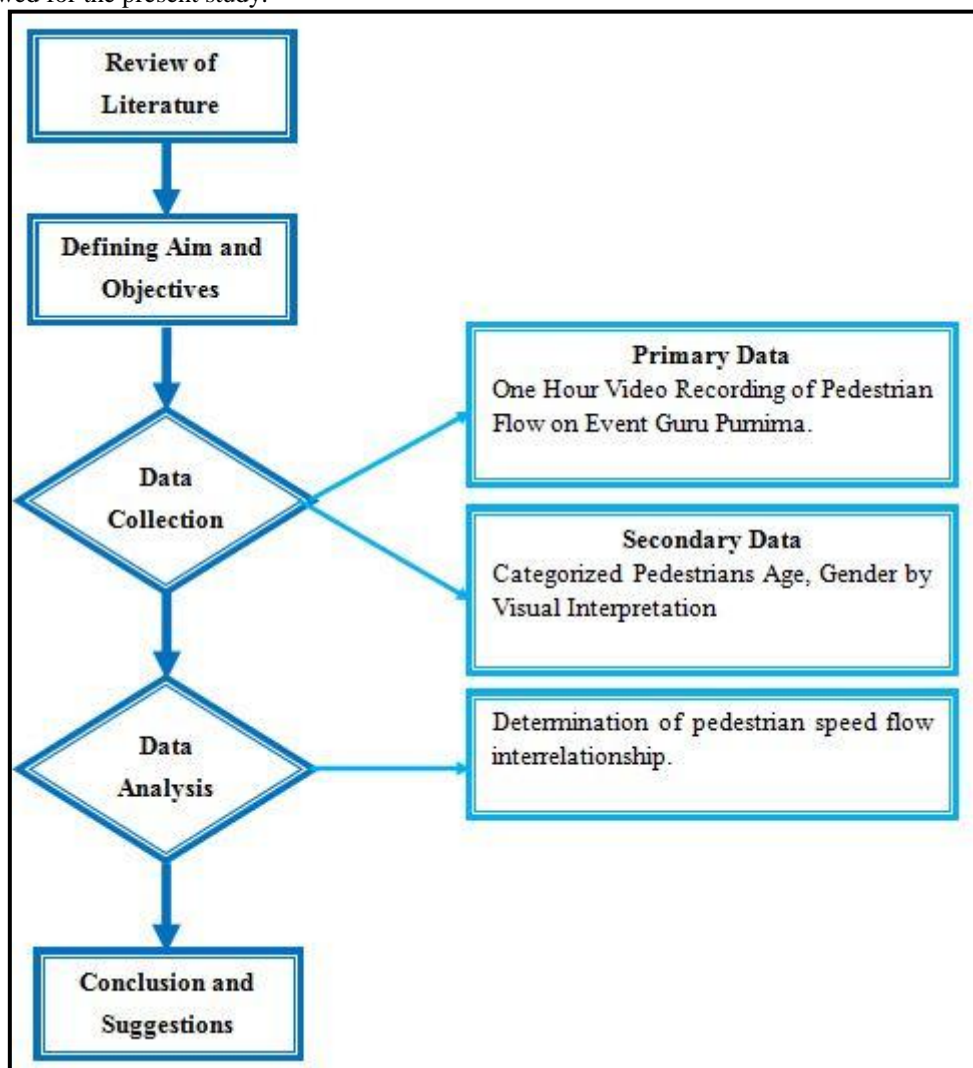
wed for the present study.

Review of Literature

Defining Aim and Objectives

Data Collection

Primary Data
One Hour Video Recording of Pedestrian Flow on Event Guru Purnima.

Secondary Data
Categorized Pedestrians Age, Gender by Visual Interpretation

Data Analysis

Determination of pedestrian speed flow interrelationship.

Conclusion and Suggestions